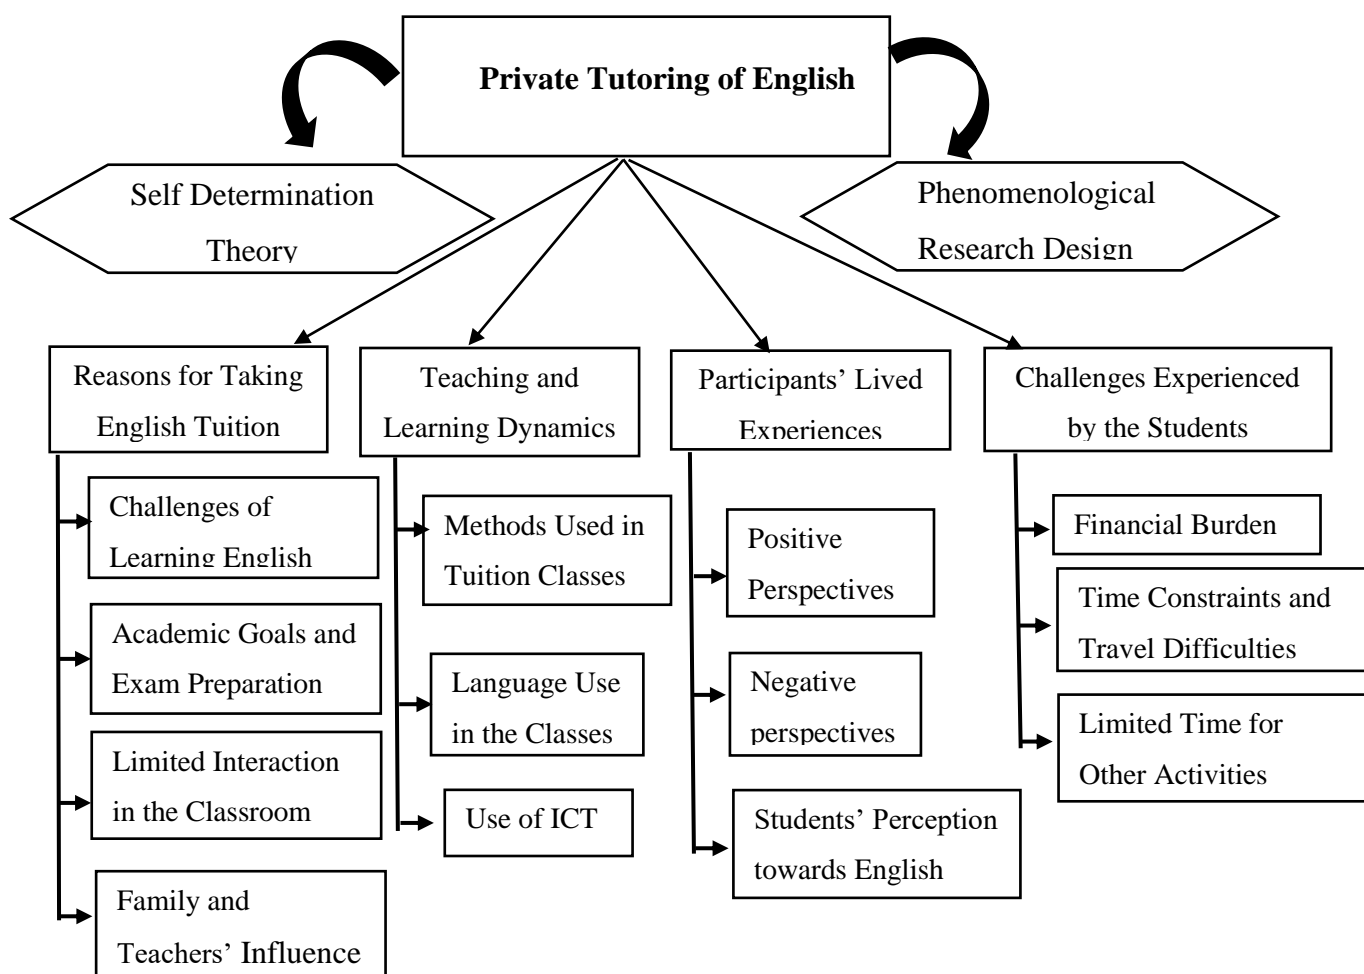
**Private Tutoring of English**

Self Determination Theory

Phenomenological Research Design

Reasons for Taking English Tuition

Challenges of Learning English

Academic Goals and Exam Preparation

Limited Interaction in the Classroom

Family and Teachers' Influence

Teaching and Learning Dynamics

Methods Used in Tuition Classes

Language Use in the Classes

Use of ICT

Participants' Lived Experiences

Positive Perspectives

Negative perspectives

Students' Perception towards English

Challenges Experienced by the Students

Financial Burden

Time Constraints and Travel Difficulties

Limited Time for Other Activities